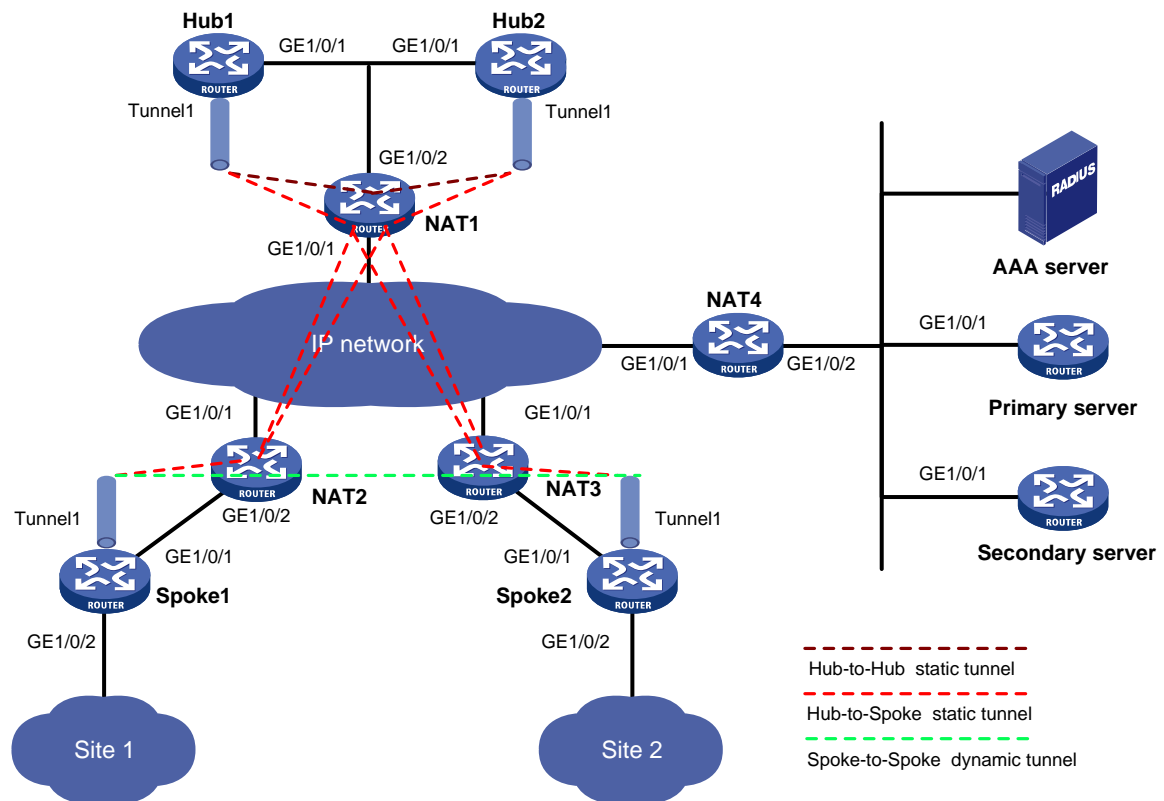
Hub1
GE1/0/1
GE1/0/1
Hub2
ROUTER
ROUTER
Tunnel1
Tunnel1
GE1/0/2
ROUTER
NAT1
GE1/0/1
RADIUS
AAA server
NAT4
IP network
GE1/0/1
GE1/0/1
ROUTER
GE1/0/2
ROUTER
Primary server
GE1/0/1
GE1/0/1
ROUTER
ROUTER
NAT2
NAT3
GE1/0/1
Tunnel1
GE1/0/2
GE1/0/2
Tunnel1
ROUTER
ROUTER
Secondary server
GE1/0/1
GE1/0/1
ROUTER
Spoke1
Spoke2
ROUTER
GE1/0/2
GE1/0/2
Hub-to-Hub static tunnel
Hub-to-Spoke static tunnel
Site 1
Site 2
Spoke-to-Spoke dynamic tunnel